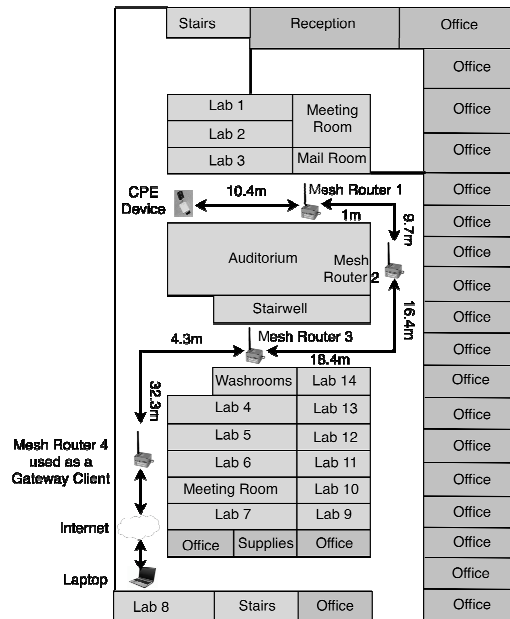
Stairs
Reception
Office
Office
Office
Office
Lab 1
Lab 2
Lab 3
Meeting Room
Mail Room
CPE Device
10.4m
Mesh Router 1
1m
9.7m
Office
Office
Office
Office
Auditorium
Mesh Router 2
Stairwell
16.4m
Office
Office
Office
4.3m
Mesh Router 3
18.4m
32.3m
Washrooms
Lab 14
Lab 4
Lab 13
Lab 5
Lab 12
Lab 6
Lab 11
Meeting Room
Lab 10
Lab 7
Lab 9
Office
Supplies
Office
Office
Office
Office
Office
Office
Office
Mesh Router 4 used as a Gateway Client
Internet
Laptop
Office
Office
Lab 8
Stairs
Office
Office